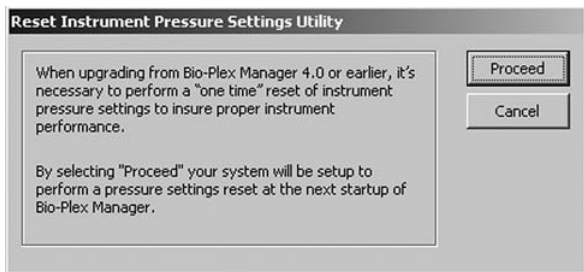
Reset Instrument Pressure Settings Utility

When upgrading from Bio-Plex Manager 4.0 or earlier, it's necessary to perform a "one time" reset of instrument pressure settings to insure proper instrument performance.

By selecting "Proceed" your system will be setup to perform a pressure settings reset at the next startup of Bio-Plex Manager.

Proceed

Cancel